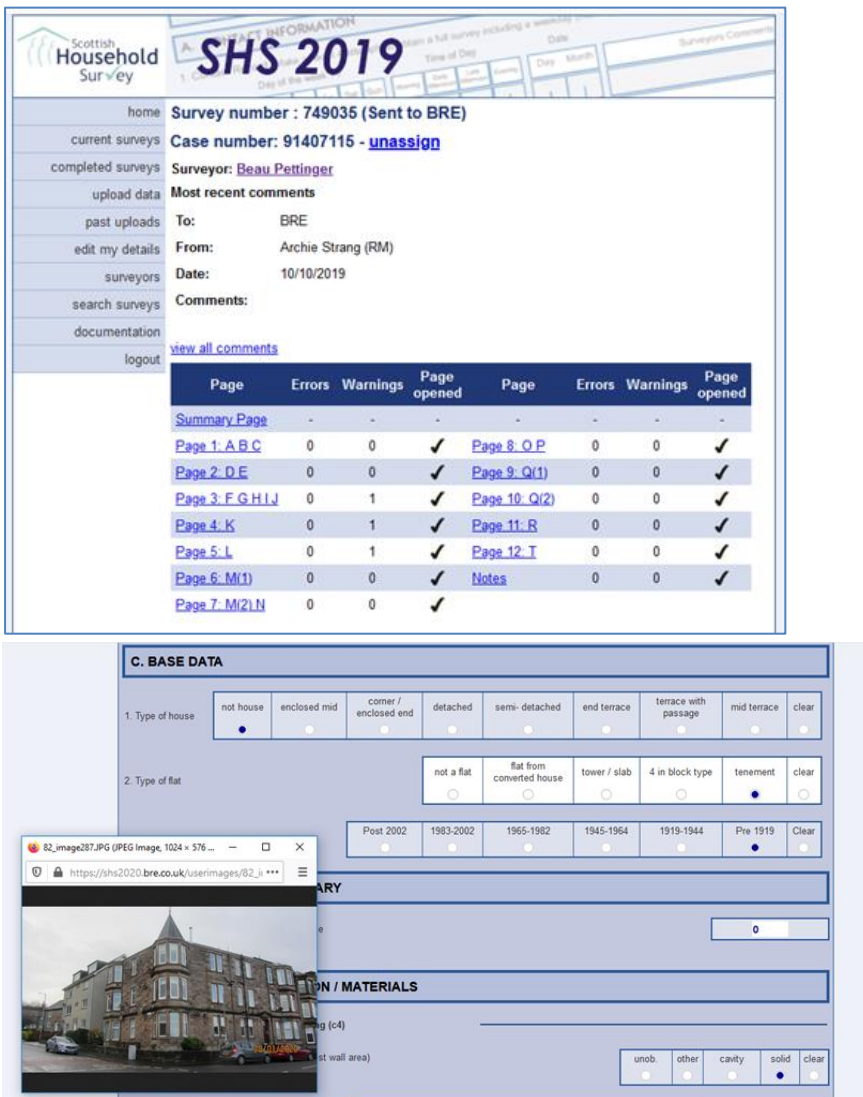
Scottish Household Survey

SHS 2019

home
current surveys
completed surveys
upload data
past uploads
edit my details
surveyors
search surveys
documentation
logout

Survey number : 749035 (Sent to BRE)

Case number: 91407115 - unassign

Surveyor: Beau Pettinger

Most recent comments

To: BRE

From: Archie Strang (RM)

Date: 10/10/2019

Comments:

view all comments

| Page | Errors | Warnings | Page opened | Page | Errors | Warnings | Page opened |
|---|---|---|---|---|---|---|---|
| Summary Page | - | - | - | - | - | - | - |
| Page 1: A B C | 0 | 0 | ✓ | Page 8: O P | 0 | 0 | ✓ |
| Page 2: D E | 0 | 0 | ✓ | Page 9: Q(1) | 0 | 0 | ✓ |
| Page 3: F G H I J | 0 | 1 | ✓ | Page 10: Q(2) | 0 | 0 | ✓ |
| Page 4: K | 0 | 1 | ✓ | Page 11: R | 0 | 0 | ✓ |
| Page 5: L | 0 | 1 | ✓ | Page 12: T | 0 | 0 | ✓ |
| Page 6: M(1) | 0 | 0 | ✓ | Notes | 0 | 0 | ✓ |
| Page 7: M(2) N | 0 | 0 | ✓ | | | | |

C. BASE DATA

1. Type of house

| not house | enclosed mid | corner / enclosed end | detached | semi- detached | end terrace | terrace with passage | mid terrace | clear |
|---|---|---|---|---|---|---|---|---|

2. Type of flat

| not a flat | flat from converted house | tower / slab | 4 in block type | tenement | clear |
|---|---|---|---|---|---|

| Post 2002 | 1983-2002 | 1965-1982 | 1945-1964 | 1919-1944 | Pre 1919 | Clear |
|---|---|---|---|---|---|---|

82_image287.JPG (JPEG Image, 1024 × 576 ...

https://shs2020.bre.co.uk/userimages/82_i ...

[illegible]ARY

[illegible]e

0

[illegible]ON / MATERIALS

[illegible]g (c4)

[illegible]st wall area)

| unob. | other | cavity | solid | clear |
|---|---|---|---|---|